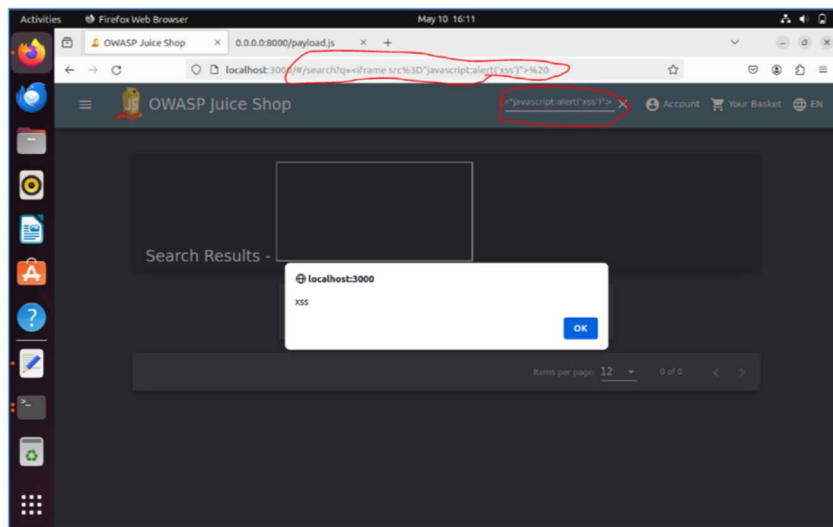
Activities
Firefox Web Browser
May 10 16:11

OWASP Juice Shop ×
0.0.0.0:8000/payload.js ×
+

localhost:3000/#/search?q=<iframe src%3D"javascript:alert('xss')">%20

OWASP Juice Shop
="javascript:alert('xss')">
Account
Your Basket
EN

Search Results -

localhost:3000
xss
OK

Items per page: 12
0 of 0